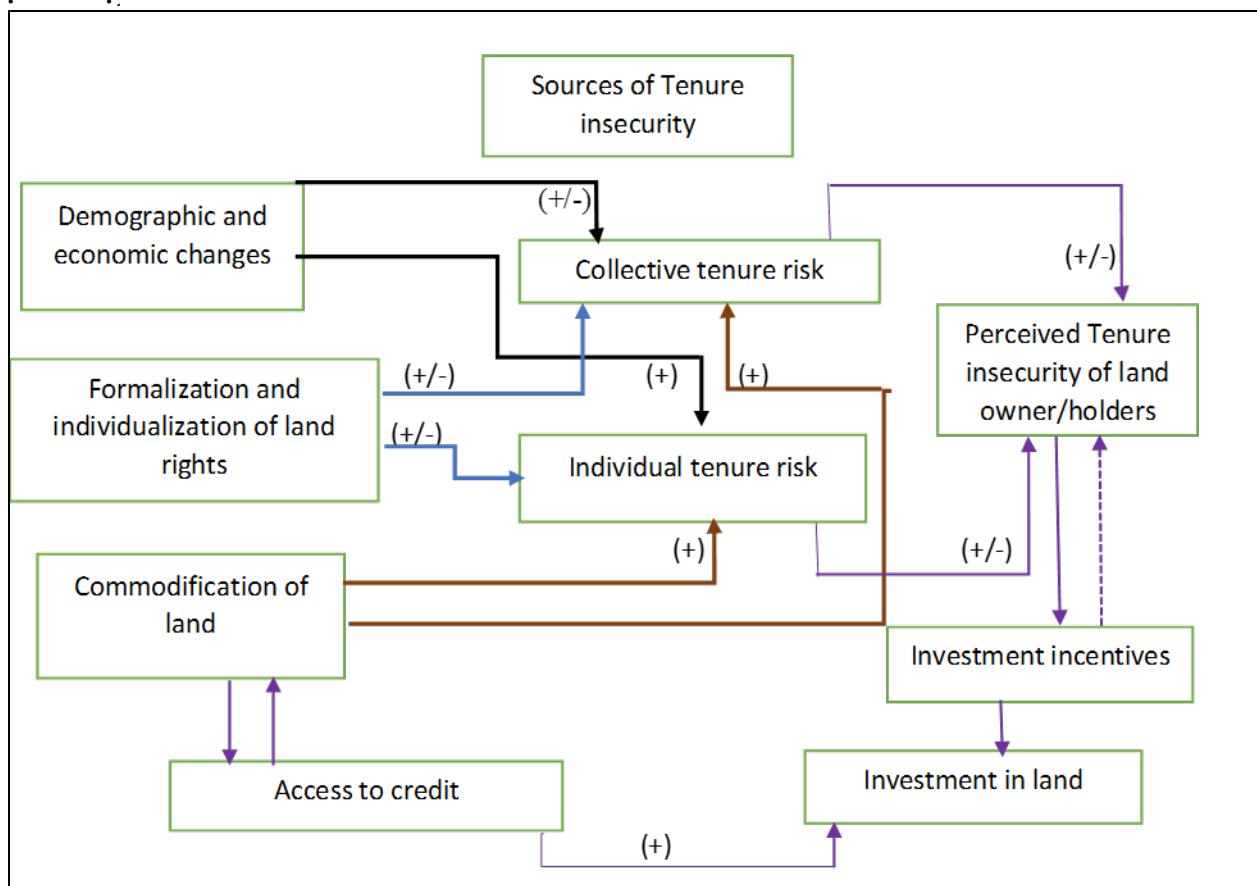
Sources of Tenure insecurity

Demographic and economic changes

(+/-)

Collective tenure risk

(+/-)

Perceived Tenure insecurity of land owner/holders

Formalization and individualization of land rights

(+/-)

(+)

(+)

(+/-)

Individual tenure risk

(+)

(+/-)

Commodification of land

Investment incentives

Access to credit

Investment in land

(+)